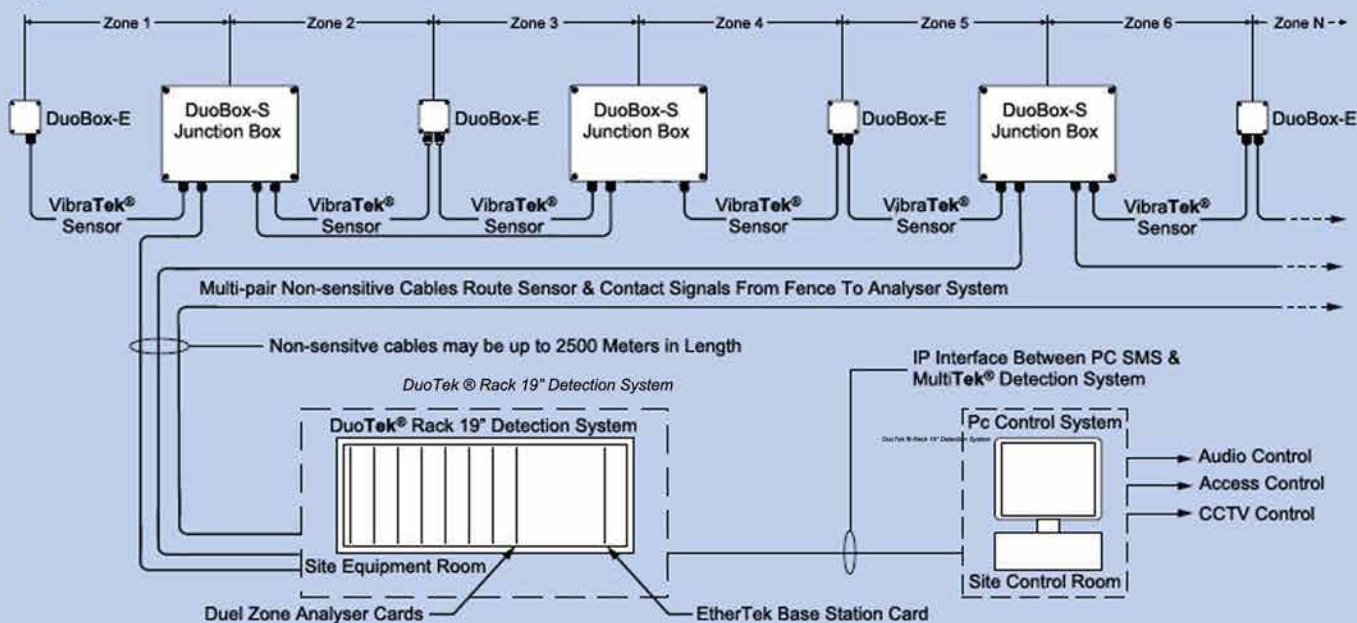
Zone 1 Zone 2 Zone 3 Zone 4 Zone 5 Zone 6 Zone N

DuoBox-E

DuoBox-S Junction Box

DuoBox-E

DuoBox-S Junction Box

DuoBox-E

DuoBox-S Junction Box

DuoBox-E

VibraTek® Sensor

VibraTek® Sensor

VibraTek® Sensor

VibraTek® Sensor

VibraTek® Sensor

VibraTek® Sensor

Multi-pair Non-sensitive Cables Route Sensor & Contact Signals From Fence To Analyser System

Non-sensitve cables may be up to 2500 Meters in Length

IP Interface Between PC SMS & MultiTek® Detection System

DuoTek ® Rack 19" Detection System

DuoTek® Rack 19" Detection System

Site Equipment Room

Pc Control System

DuoTek ® Rack 19" Detection System

Audio Control

Access Control

CCTV Control

Site Control Room

Duel Zone Analyser Cards

EtherTek Base Station Card